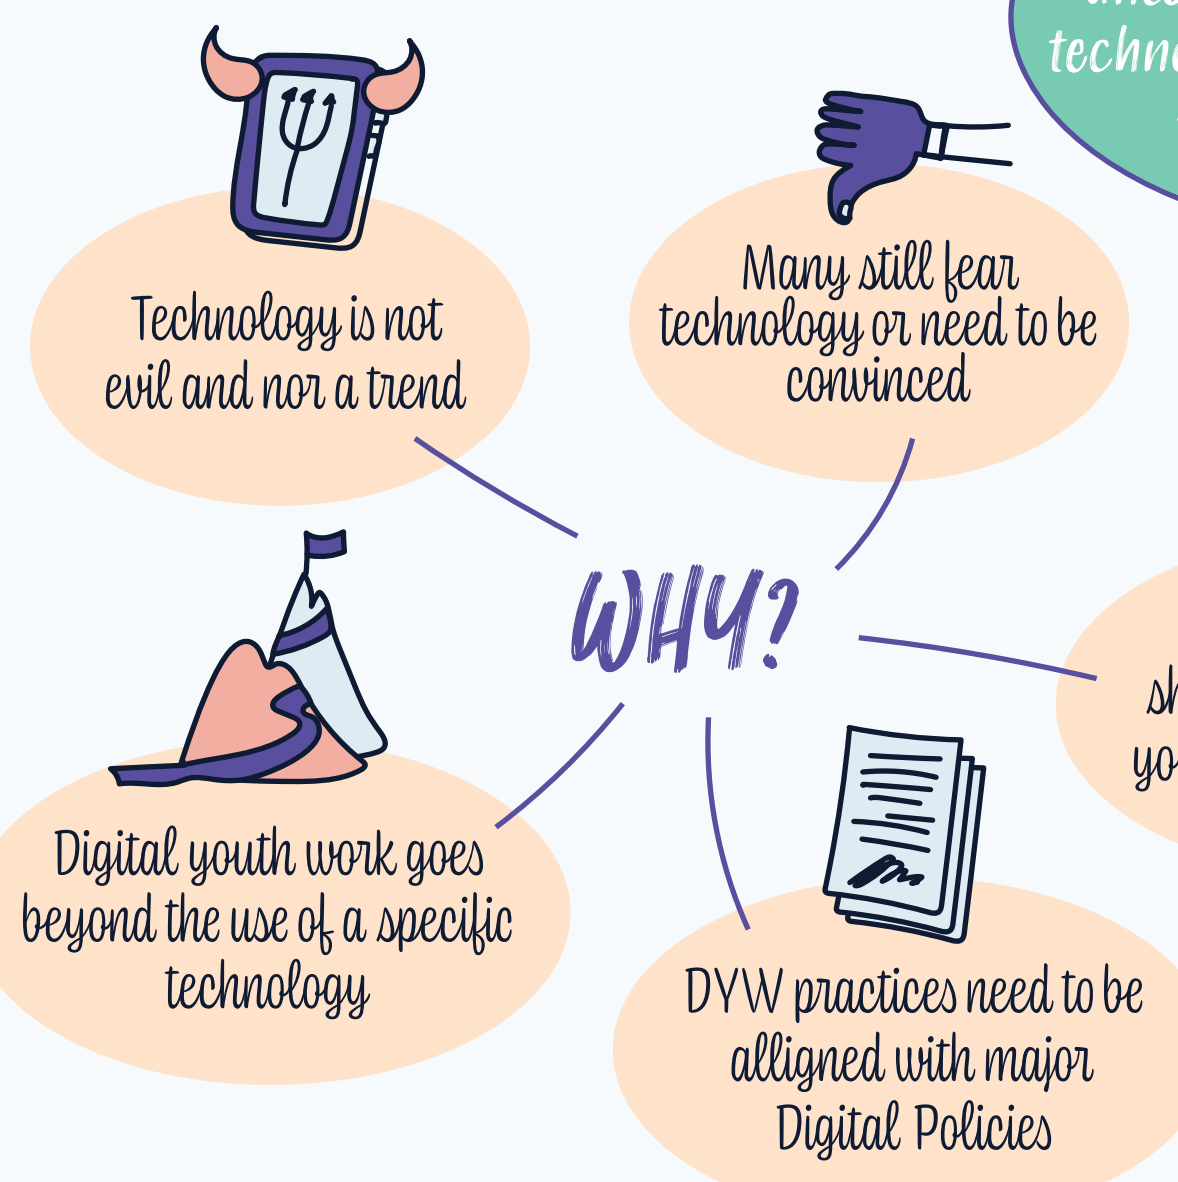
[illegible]
techn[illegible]

Technology is not evil and nor a trend

Many still fear technology or need to be convinced

WHY?

sh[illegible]
yo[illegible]

Digital youth work goes beyond the use of a specific technology

DYW practices need to be alligned with major Digital Policies